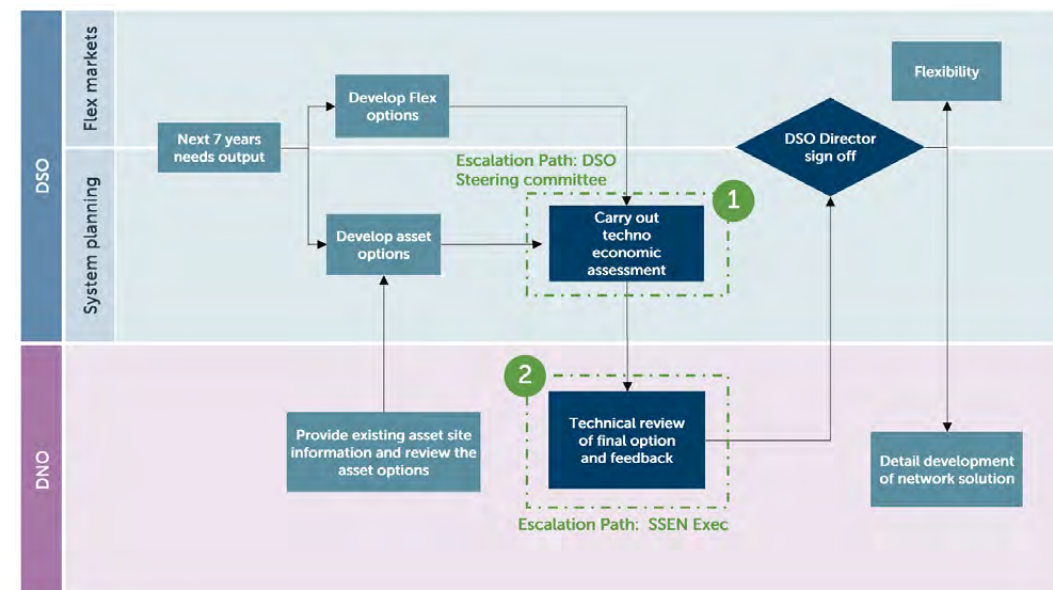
DSO

Flex markets

System planning

Next 7 years needs output

Develop Flex options

Develop asset options

Escalation Path: DSO Steering committee

1

Carry out techno economic assessment

DSO Director sign off

Flexibility

DNO

2

Provide existing asset site information and review the asset options

Technical review of final option and feedback

Escalation Path: SSEN Exec

Detail development of network solution